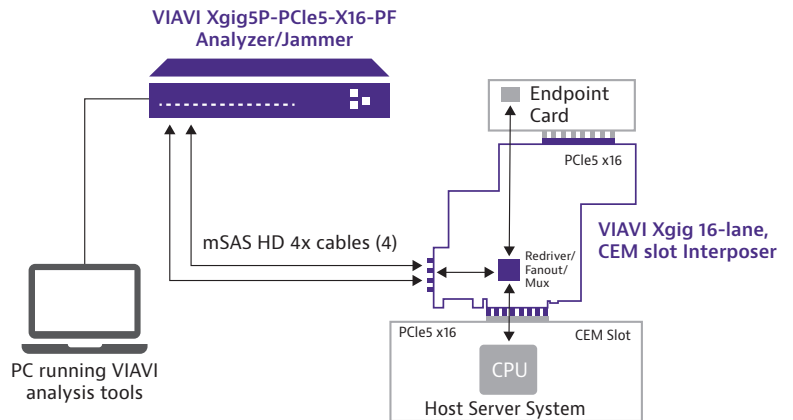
VIAVI Xgig5P-PCIe5-X16-PF
Analyzer/Jammer

Endpoint Card

PCIe5 x16

VIAVI Xgig 16-lane, CEM slot Interposer

mSAS HD 4x cables (4)

Redriver/ Fanout/ Mux

PCIe5 x16

CEM Slot

CPU

PC running VIAVI analysis tools

Host Server System